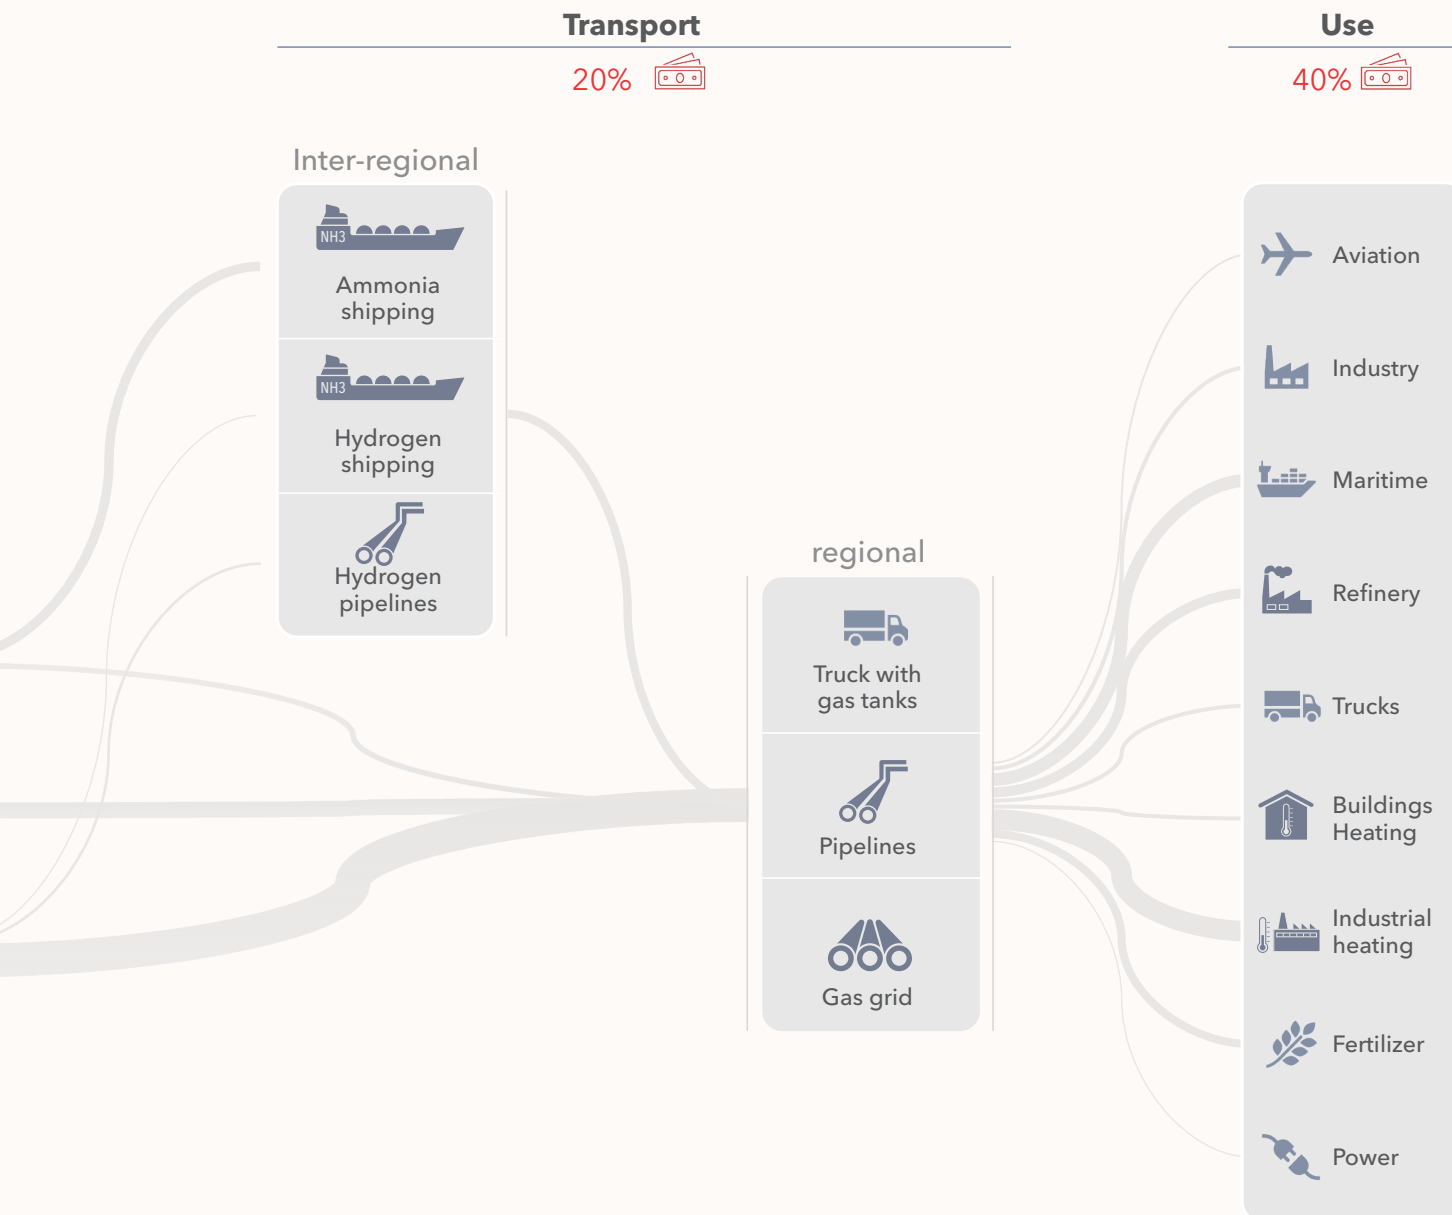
Transport

20%

Use

40%

Inter-regional

NH3

Ammonia shipping

NH3

Hydrogen shipping

Hydrogen pipelines

regional

Truck with gas tanks

Pipelines

Gas grid

Aviation

Industry

Maritime

Refinery

Trucks

Buildings Heating

Industrial heating

Fertilizer

Power